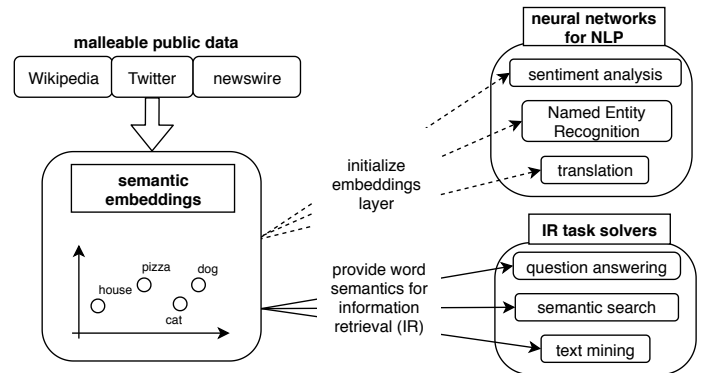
malleable public data

Wikipedia

Twitter

newswire

semantic embeddings

house

pizza

dog

cat

initialize embeddings layer

provide word semantics for information retrieval (IR)

neural networks for NLP

sentiment analysis

Named Entity Recognition

translation

IR task solvers

question answering

semantic search

text mining